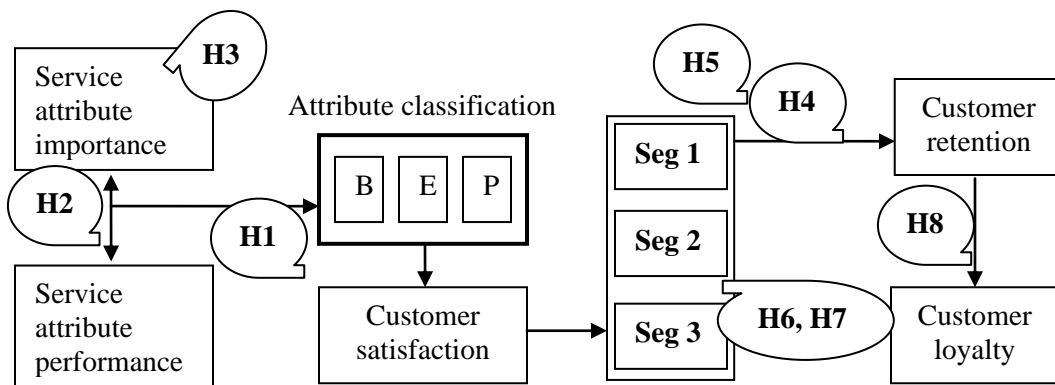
Service attribute importance

H3

H2

Service attribute performance

Attribute classification

H1

B

E

P

Customer satisfaction

H5

H4

Seg 1

Seg 2

Seg 3

H6, H7

Customer retention

H8

Customer loyalty